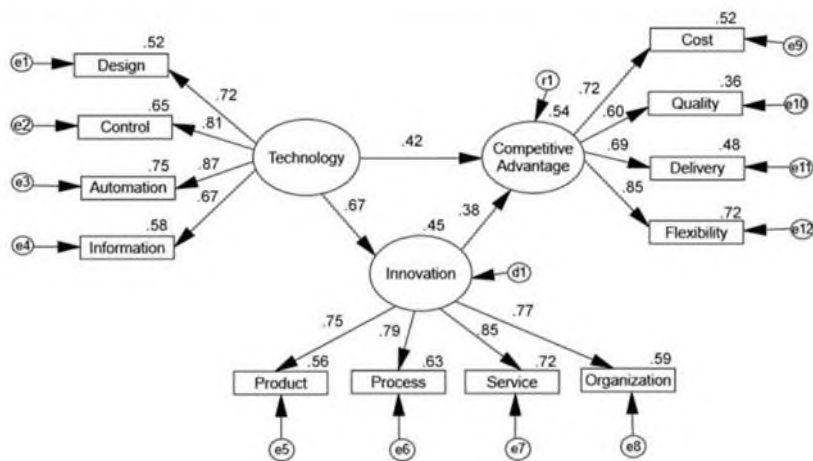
e1
.52
Design
e2
.65
Control
e3
.75
Automation
e4
.58
Information
.72
.81
.87
.67
Technology
.42
.67
r1
.54
Competitive Advantage
.45
.38
Innovation
d1
.72
.60
.69
.85
.52
Cost
e9
.36
Quality
e10
.48
Delivery
e11
.72
Flexibility
e12
.75
.79
.85
.77
.56
Product
.63
Process
.72
Service
.59
Organization
e5
e6
e7
e8